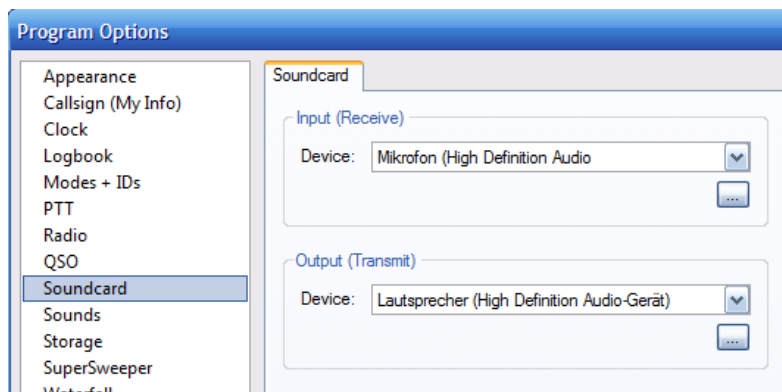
Program Options

Appearance
Callsign (My Info)
Clock
Logbook
Modes + IDs
PTT
Radio
QSO
Soundcard
Sounds
Storage
SuperSweeper
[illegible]

Soundcard

Input (Receive)
Device: Mikrofon (High Definition Audio
...

Output (Transmit)
Device: Lautsprecher (High Definition Audio-Gerät)
...